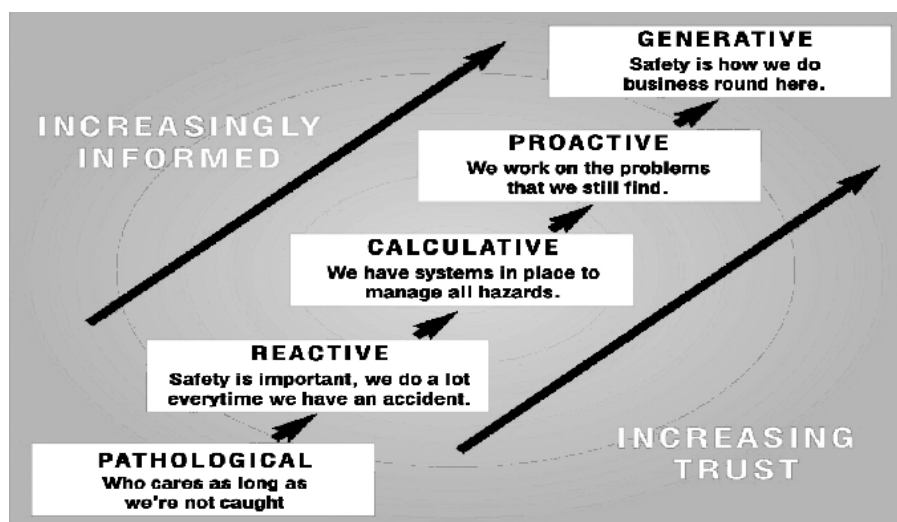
INCREASINGLY INFORMED

GENERATIVE
Safety is how we do business round here.

PROACTIVE
We work on the problems that we still find.

CALCULATIVE
We have systems in place to manage all hazards.

REACTIVE
Safety is important, we do a lot everytime we have an accident.

PATHOLOGICAL
Who cares as long as we're not caught

INCREASING TRUST